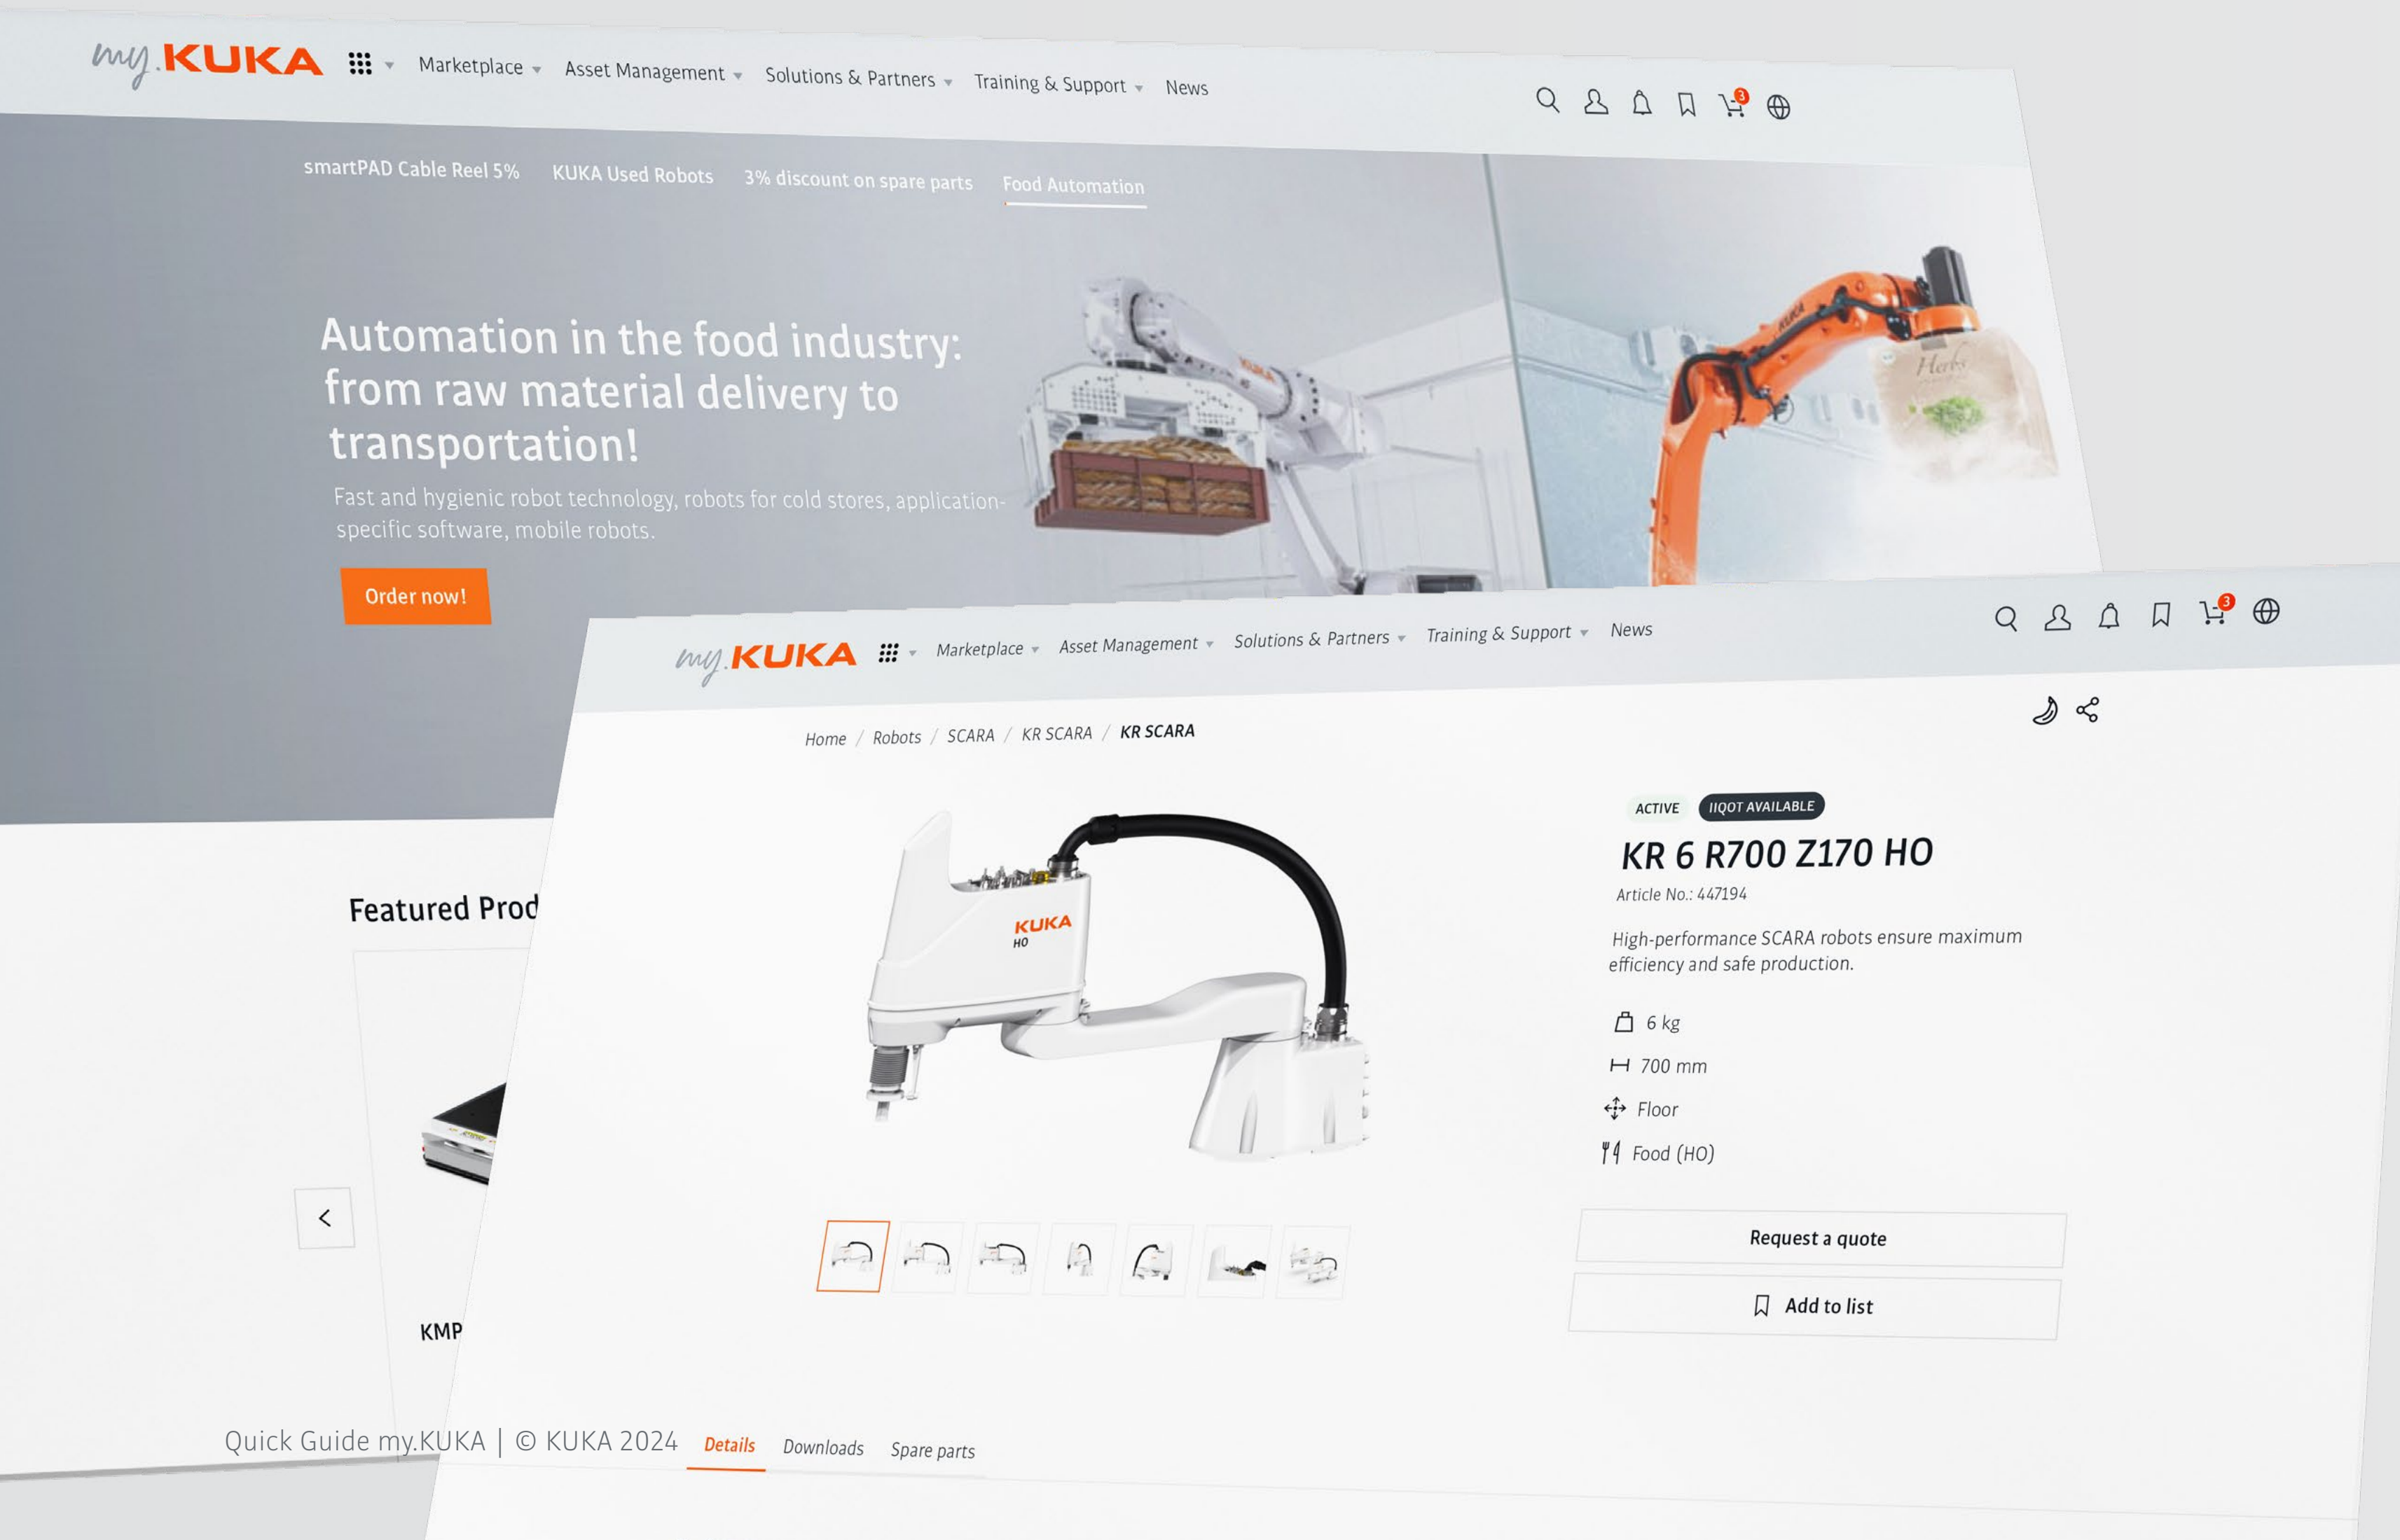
my.KUKA Marketplace Asset Management Solutions & Partners Training & Support News

3

smartPAD Cable Reel 5% KUKA Used Robots 3% discount on spare parts Food Automation

Automation in the food industry: from raw material delivery to transportation!

Fast and hygienic robot technology, robots for cold stores, application-specific software, mobile robots.

Order now!

Featured Prod

KMP

Quick Guide my.KUKA | © KUKA 2024

my.KUKA Marketplace Asset Management Solutions & Partners Training & Support News

3

Home / Robots / SCARA / KR SCARA / KR SCARA

KUKA HO

ACTIVE IIQOT AVAILABLE

KR 6 R700 Z170 HO

Article No.: 447194

High-performance SCARA robots ensure maximum efficiency and safe production.

6 kg

700 mm

Floor

Food (HO)

Request a quote

Add to list

Details Downloads Spare parts